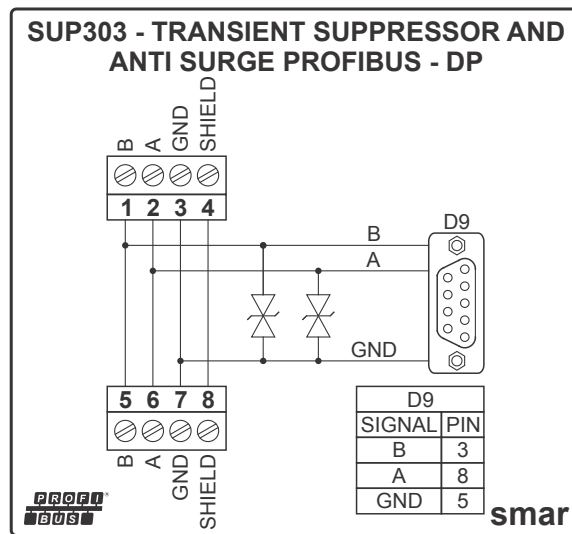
SUP303 - TRANSIENT SUPPRESSOR AND ANTI SURGE PROFIBUS - DP

B A GND SHIELD

1 2 3 4

D9

B

A

GND

5 6 7 8

B A GND SHIELD

| D9 | |
|---|---|
| SIGNAL | PIN |
| B | 3 |
| A | 8 |
| GND | 5 |

PROFI BUS

smar